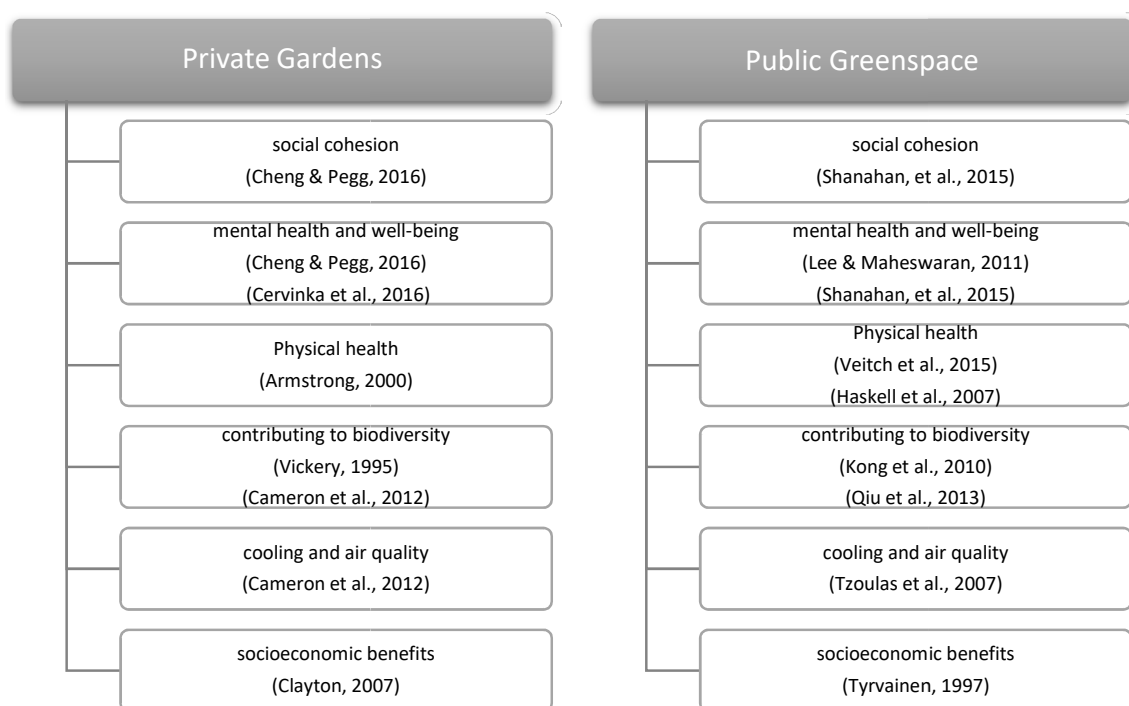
Private Gardens

social cohesion
(Cheng & Pegg, 2016)

mental health and well-being
(Cheng & Pegg, 2016)
(Cervinka et al., 2016)

Physical health
(Armstrong, 2000)

contributing to biodiversity
(Vickery, 1995)
(Cameron et al., 2012)

cooling and air quality
(Cameron et al., 2012)

socioeconomic benefits
(Clayton, 2007)

Public Greenspace

social cohesion
(Shanahan, et al., 2015)

mental health and well-being
(Lee & Maheswaran, 2011)
(Shanahan, et al., 2015)

Physical health
(Veitch et al., 2015)
(Haskell et al., 2007)

contributing to biodiversity
(Kong et al., 2010)
(Qiu et al., 2013)

cooling and air quality
(Tzoulas et al., 2007)

socioeconomic benefits
(Tyrvainen, 1997)